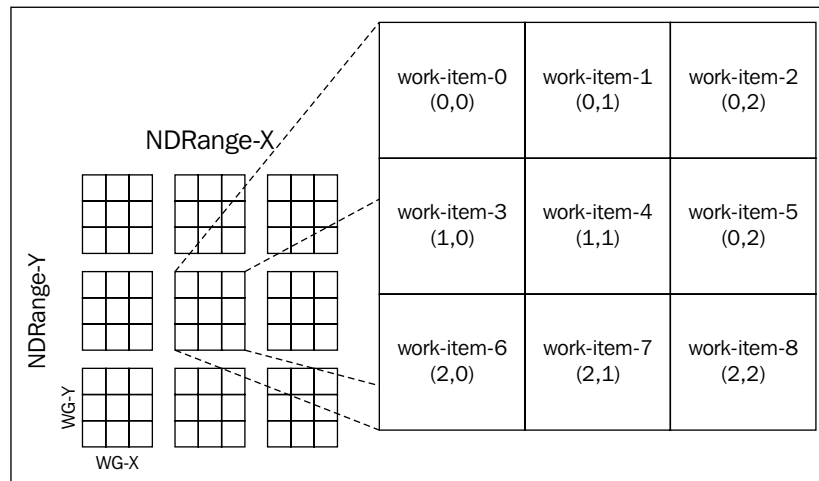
NDRange-X

NDRange-Y

WG-Y

WG-X

| | | |
|---|---|---|
| work-item-0 (0,0) | work-item-1 (0,1) | work-item-2 (0,2) |
| work-item-3 (1,0) | work-item-4 (1,1) | work-item-5 (0,2) |
| work-item-6 (2,0) | work-item-7 (2,1) | work-item-8 (2,2) |